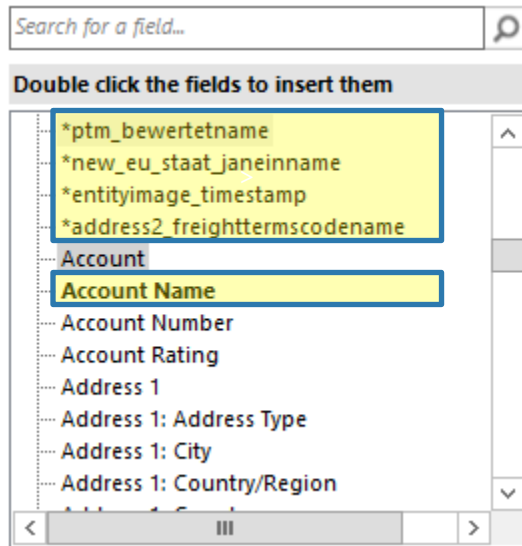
Search for a field...

Double click the fields to insert them

*ptm_bewertetname
*new_eu_staat_janeinname
*entityimage_timestamp
*address2_freighttermscodename
Account
Account Name
Account Number
Account Rating
Address 1
Address 1: Address Type
Address 1: City
Address 1: Country/Region
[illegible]